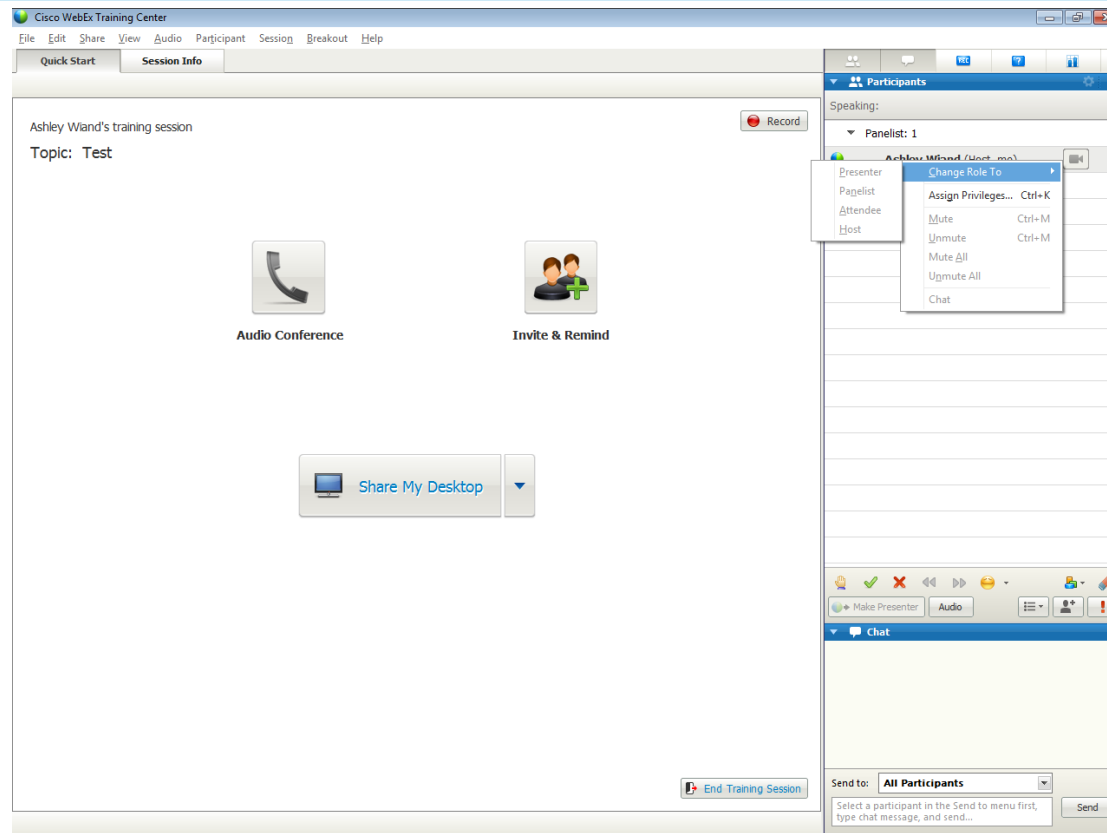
Cisco WebEx Training Center

File Edit Share View Audio Participant Session Breakout Help

Quick Start Session Info

Ashley Wiand's training session

Topic: Test

Record

Audio Conference

Invite & Remind

Share My Desktop

End Training Session

Participants

Speaking:

Panelist: 1

Ashley Wiand (Host, me)

Presenter
Panelist
Attendee
Host

Change Role To
Assign Privileges... Ctrl+K
Mute Ctrl+M
Unmute Ctrl+M
Mute All
Unmute All
Chat

Make Presenter Audio

Chat

Send to: All Participants

Select a participant in the Send to menu first, type chat message, and send...

Send